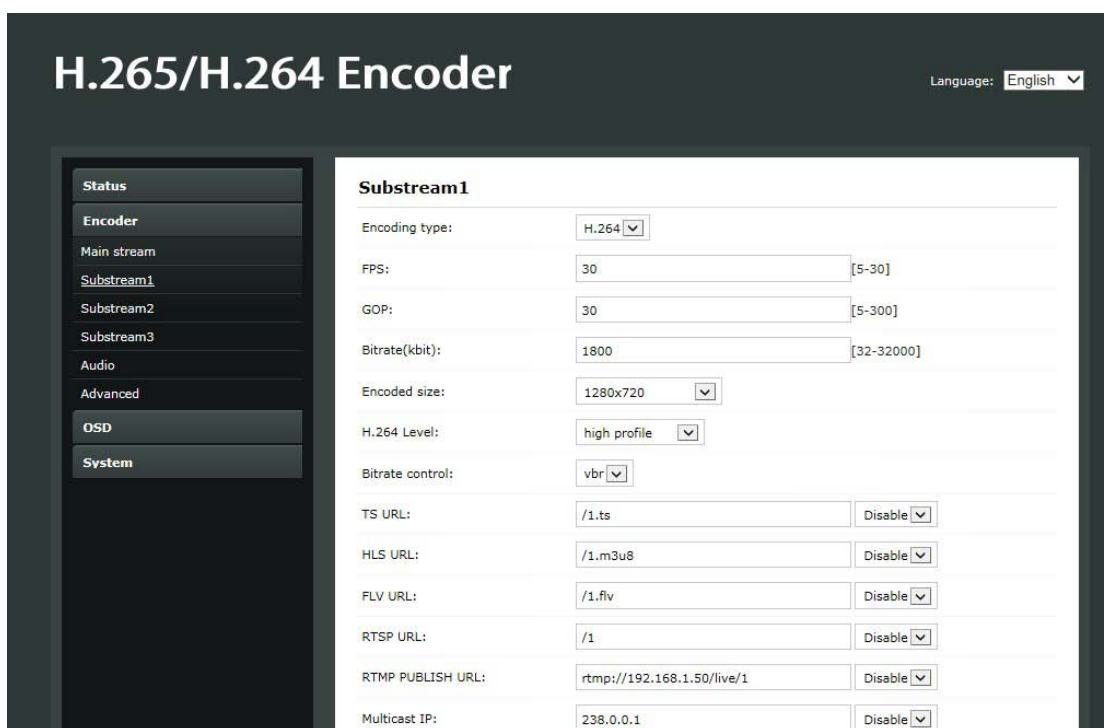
H.265/H.264 Encoder

Language: English

Status
Encoder
Main stream
Substream1
Substream2
Substream3
Audio
Advanced
OSD
System

Substream1

| | | |
|---|---|---|
| Encoding type: | H.264 | |
| FPS: | 30 | [5-30] |
| GOP: | 30 | [5-300] |
| Bitrate(kbit): | 1800 | [32-32000] |
| Encoded size: | 1280x720 | |
| H.264 Level: | high profile | |
| Bitrate control: | vbr | |
| TS URL: | /1.ts | Disable |
| HLS URL: | /1.m3u8 | Disable |
| FLV URL: | /1.flv | Disable |
| RTSP URL: | /1 | Disable |
| RTMP PUBLISH URL: | rtmp://192.168.1.50/live/1 | Disable |
| Multicast IP: | 238.0.0.1 | Disable |